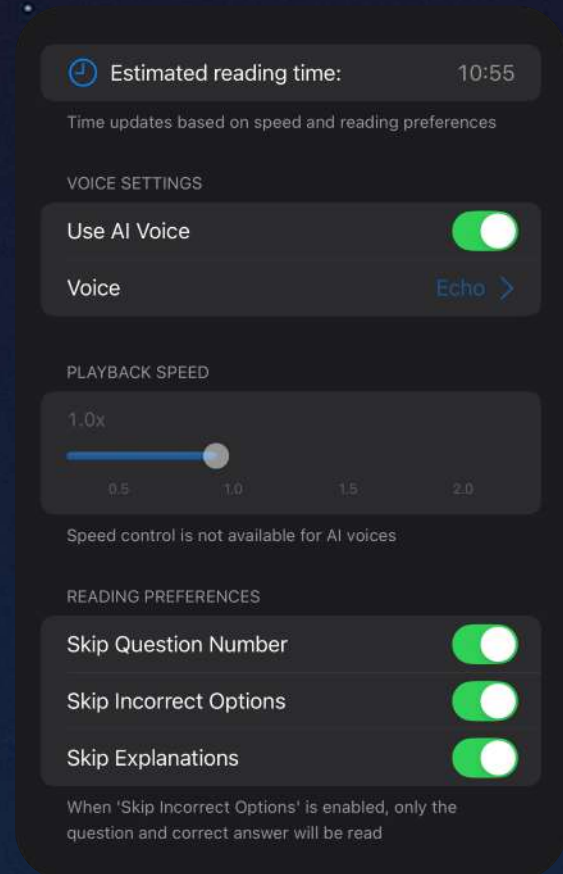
Estimated reading time: 10:55

Time updates based on speed and reading preferences

VOICE SETTINGS

Use AI Voice

Voice Echo

PLAYBACK SPEED

1.0x

0.5 1.0 1.5 2.0

Speed control is not available for AI voices

READING PREFERENCES

Skip Question Number

Skip Incorrect Options

Skip Explanations

When 'Skip Incorrect Options' is enabled, only the question and correct answer will be read